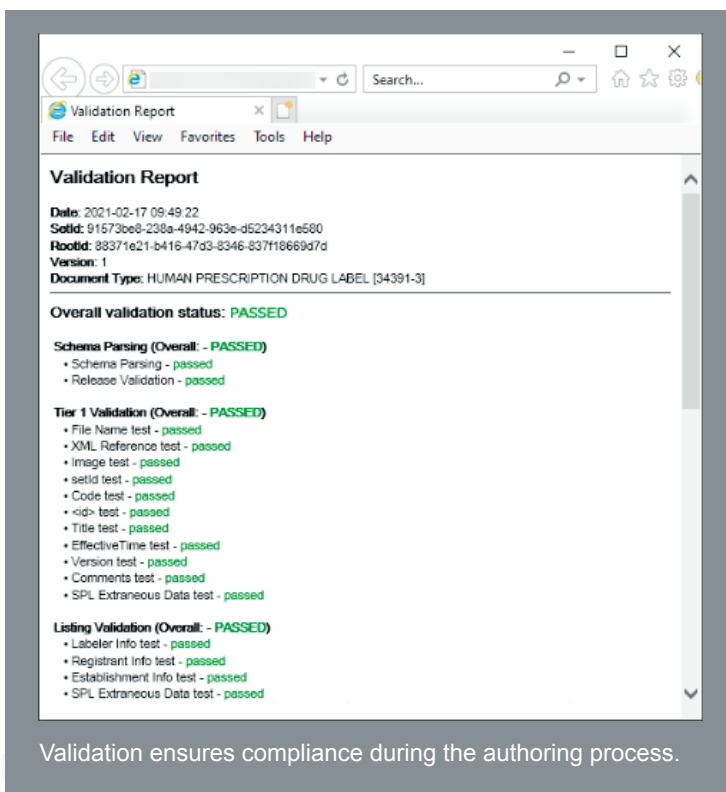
Search...

Validation Report

File Edit View Favorites Tools Help

Validation Report

Date: 2021-02-17 09:49:22
SetId: 91573be8-238a-4942-963e-d5234311e580
RootId: 88371e21-b416-47d3-8346-837f18669d7d
Version: 1
Document Type: HUMAN PRESCRIPTION DRUG LABEL [34391-3]

Overall validation status: PASSED

Schema Parsing (Overall: - PASSED)
• Schema Parsing - passed
• Release Validation - passed

Tier 1 Validation (Overall: - PASSED)
• File Name test - passed
• XML Reference test - passed
• Image test - passed
• setId test - passed
• Code test - passed
• <id> test - passed
• Title test - passed
• EffectiveTime test - passed
• Version test - passed
• Comments test - passed
• SPL Extraneous Data test - passed

Listing Validation (Overall: - PASSED)
• Labeler Info test - passed
• Registrant Info test - passed
• Establishment Info test - passed
• SPL Extraneous Data test - passed

Validation ensures compliance during the authoring process.